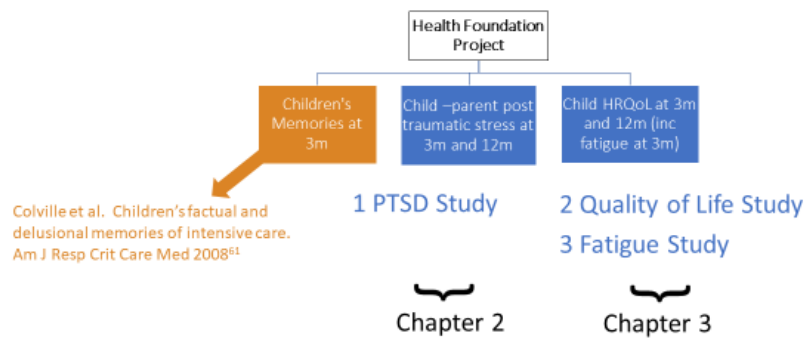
Health Foundation Project

Children's Memories at 3m

Child –parent post traumatic stress at 3m and 12m

Child HRQoL at 3m and 12m (inc fatigue at 3m)

Colville et al. Children's factual and delusional memories of intensive care. Am J Resp Crit Care Med 2008$^{61}$

1 PTSD Study

2 Quality of Life Study

3 Fatigue Study

Chapter 2

Chapter 3